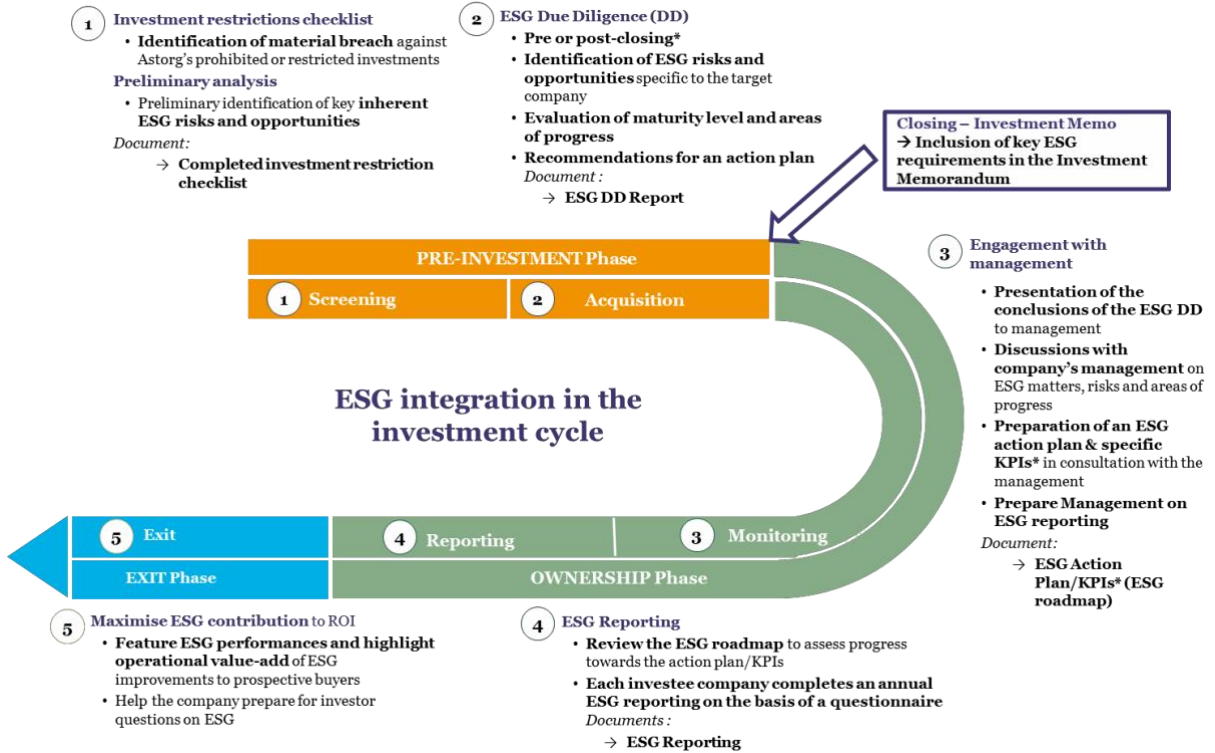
1 Investment restrictions checklist
• Identification of material breach against Astorg's prohibited or restricted investments
Preliminary analysis
• Preliminary identification of key inherent ESG risks and opportunities
Document:
→ Completed investment restriction checklist

2 ESG Due Diligence (DD)
• Pre or post-closing*
• Identification of ESG risks and opportunities specific to the target company
• Evaluation of maturity level and areas of progress
• Recommendations for an action plan
Document :
→ ESG DD Report

Closing – Investment Memo
→ Inclusion of key ESG requirements in the Investment Memorandum

PRE-INVESTMENT Phase
1 Screening
2 Acquisition

3 Engagement with management
• Presentation of the conclusions of the ESG DD to management
• Discussions with company's management on ESG matters, risks and areas of progress
• Preparation of an ESG action plan & specific KPIs* in consultation with the management
• Prepare Management on ESG reporting
Document:
→ ESG Action Plan/KPIs* (ESG roadmap)

ESG integration in the investment cycle

5 Exit
4 Reporting
3 Monitoring
EXIT Phase
OWNERSHIP Phase

5 Maximise ESG contribution to ROI
• Feature ESG performances and highlight operational value-add of ESG improvements to prospective buyers
• Help the company prepare for investor questions on ESG

4 ESG Reporting
• Review the ESG roadmap to assess progress towards the action plan/KPIs
• Each investee company completes an annual ESG reporting on the basis of a questionnaire
Documents :
→ ESG Reporting